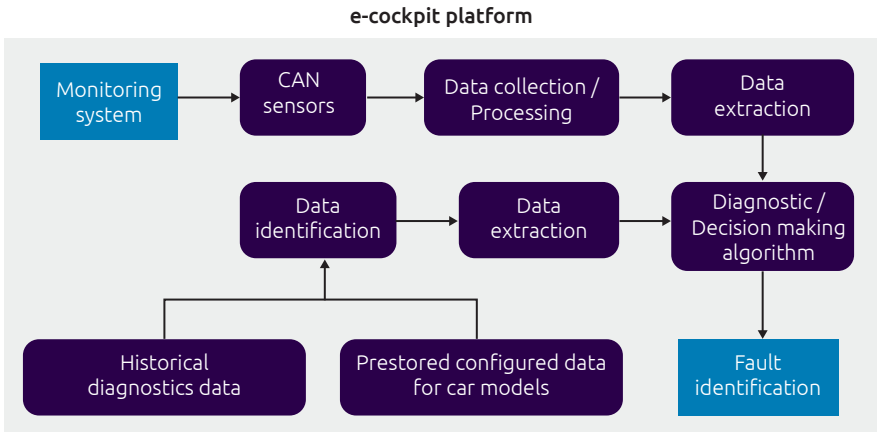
e-cockpit platform

Monitoring system

CAN sensors

Data collection / Processing

Data extraction

Data identification

Data extraction

Diagnostic / Decision making algorithm

Historical diagnostics data

Prestored configured data for car models

Fault identification